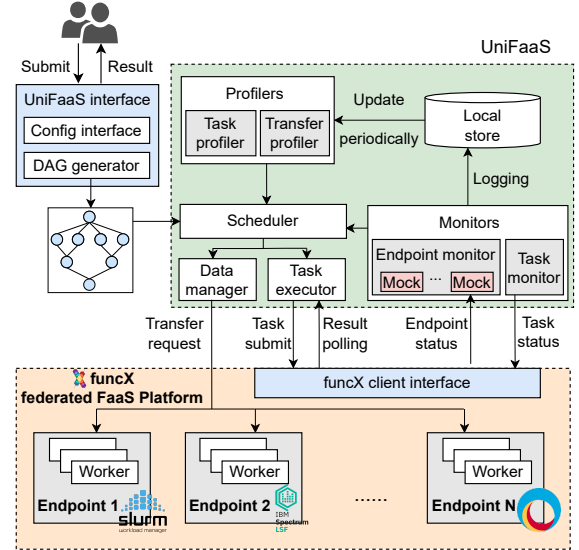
Submit
Result
UniFaaS interface
Config interface
DAG generator
UniFaaS
Profilers
Task profiler
Transfer profiler
Update
periodically
Local store
Logging
Scheduler
Monitors
Endpoint monitor
Mock
...
Mock
Task monitor
Data manager
Task executor
Transfer request
Task submit
Result polling
Endpoint status
Task status
funcX
federated FaaS Platform
funcX client interface
Worker
Endpoint 1
slurm
workload manager
Worker
Endpoint 2
IBM
Spectrum
LSF
......
Worker
Endpoint N